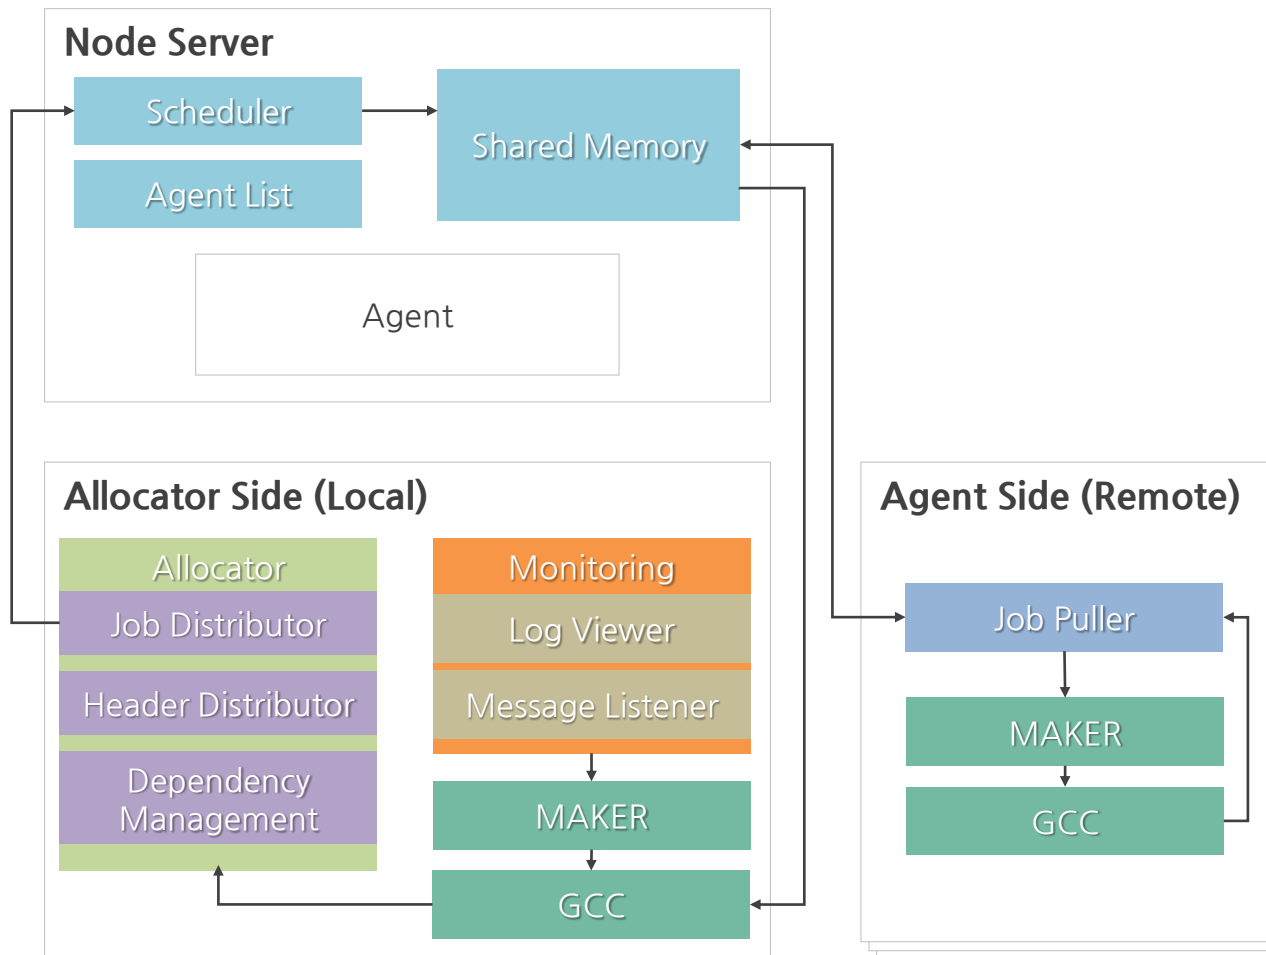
Node Server

Scheduler

Agent List

Shared Memory

Agent

Allocator Side (Local)

Allocator

Job Distributor

Header Distributor

Dependency Management

Monitoring

Log Viewer

Message Listener

MAKER

GCC

Agent Side (Remote)

Job Puller

MAKER

GCC